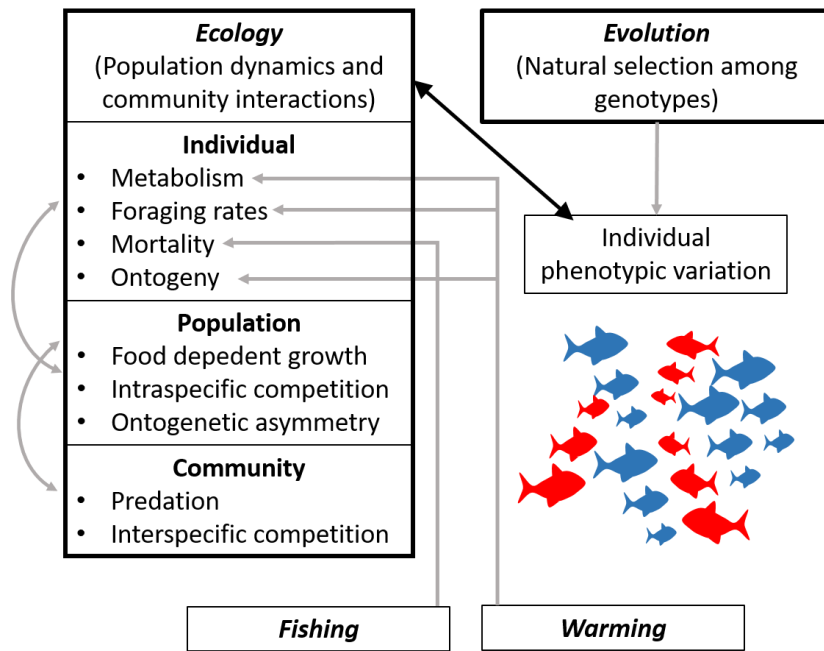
Ecology
(Population dynamics and community interactions)

Individual
• Metabolism
• Foraging rates
• Mortality
• Ontogeny

Population
• Food depedent growth
• Intraspecific competition
• Ontogenetic asymmetry

Community
• Predation
• Interspecific competition

Evolution
(Natural selection among genotypes)

Individual phenotypic variation

Fishing

Warming